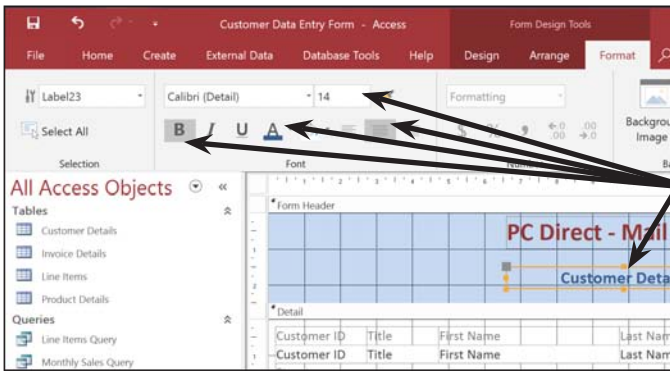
Customer Data Entry Form - Access

Form Design Tools

File Home Create External Data Database Tools Help Design Arrange Format

Label23

Calibri (Detail) 14

Formatting

Select All

B I U A

$ % , $^{+.0}_{.00}$ $^{.00}_{\rightarrow.0}$

Background Image

Selection

Font

All Access Objects

Tables

Customer Details

Invoice Details

Line Items

Product Details

Queries

Line Items Query

Monthly Sales Query

Form Header

PC Direct - Mail

Customer Deta

Detail

| Customer ID | Title | First Name | Last Nam |
|---|---|---|---|
| Customer ID | Title | First Name | Last Nam |